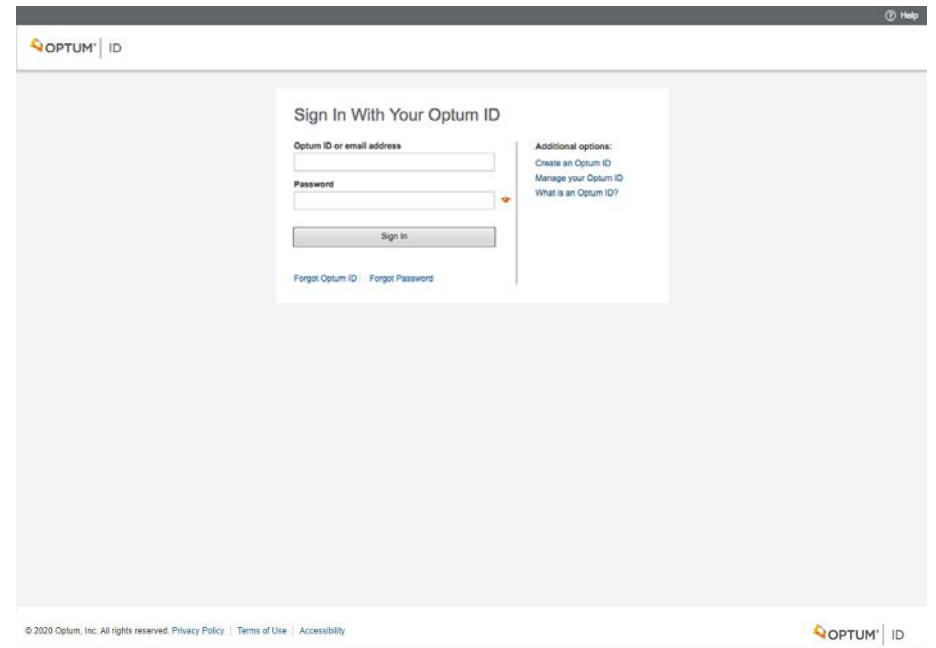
Help

OPTUM® | ID

Sign In With Your Optum ID

Optum ID or email address

Password

Sign In

Forgot Optum ID | Forgot Password

Additional options:
Create an Optum ID
Manage your Optum ID
What is an Optum ID?

© 2020 Optum, Inc. All rights reserved. Privacy Policy | Terms of Use | Accessibility

OPTUM® | ID